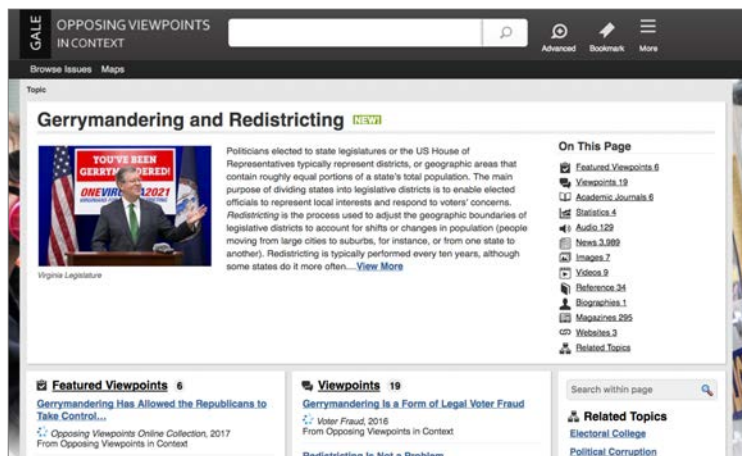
GALE OPPOSING VIEWPOINTS IN CONTEXT

Advanced Bookmark More

Browse Issues Maps

Topic

Gerrymandering and Redistricting NEW!

YOU'VE BEEN GERRYMANDERED! ONE VIRGINIA 2021

Virginia Legislature

Politicians elected to state legislatures or the US House of Representatives typically represent districts, or geographic areas that contain roughly equal portions of a state's total population. The main purpose of dividing states into legislative districts is to enable elected officials to represent local interests and respond to voters' concerns. *Redistricting* is the process used to adjust the geographic boundaries of legislative districts to account for shifts or changes in population (people moving from large cities to suburbs, for instance, or from one state to another). Redistricting is typically performed every ten years, although some states do it more often.... View More

On This Page
Featured Viewpoints 6
Viewpoints 19
Academic Journals 6
Statistics 4
Audio 129
News 3,989
Images 7
Videos 9
Reference 34
Biographies 1
Magazines 295
Websites 3
Related Topics

Featured Viewpoints 6
Gerrymandering Has Allowed the Republicans to Take Control...
Opposing Viewpoints Online Collection, 2017
From Opposing Viewpoints in Context

Viewpoints 19
Gerrymandering Is a Form of Legal Voter Fraud
Voter Fraud, 2016
From Opposing Viewpoints in Context
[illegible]

Search within page

Related Topics
Electoral College
Political Corruption